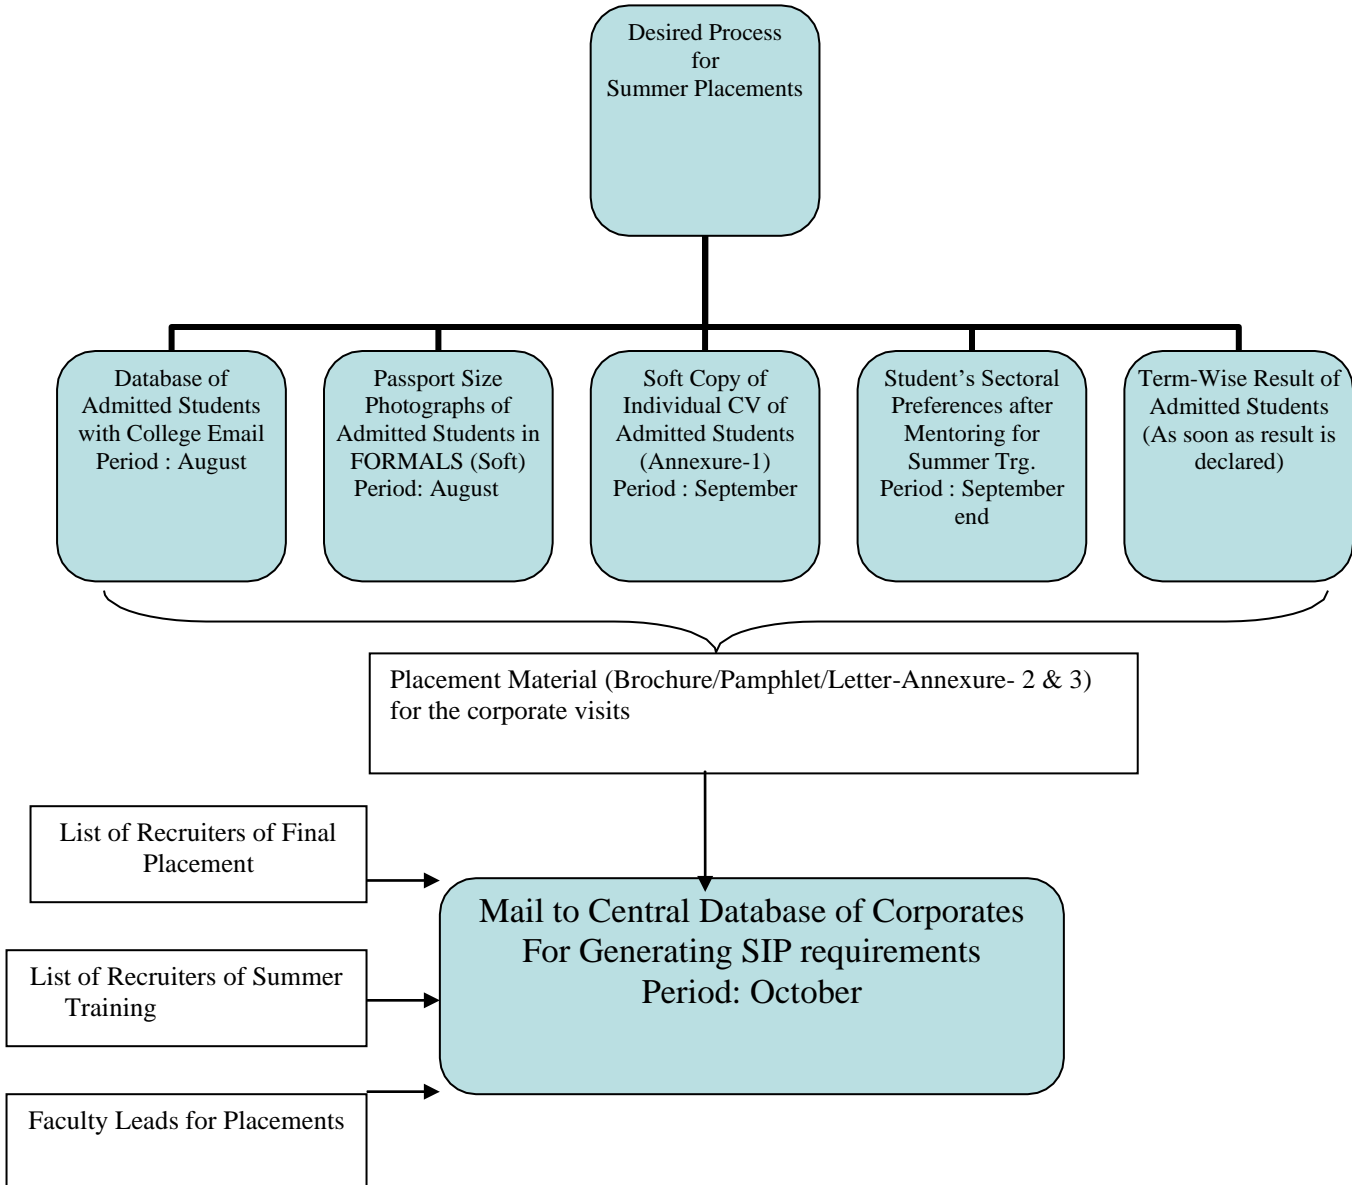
Desired Process for Summer Placements

Database of Admitted Students with College Email Period : August

Passport Size Photographs of Admitted Students in FORMALS (Soft) Period: August

Soft Copy of Individual CV of Admitted Students (Annexure-1) Period : September

Student's Sectoral Preferences after Mentoring for Summer Trg. Period : September end

Term-Wise Result of Admitted Students (As soon as result is declared)

Placement Material (Brochure/Pamphlet/Letter-Annexure- 2 & 3) for the corporate visits

List of Recruiters of Final Placement

List of Recruiters of Summer Training

Faculty Leads for Placements

Mail to Central Database of Corporates For Generating SIP requirements Period: October